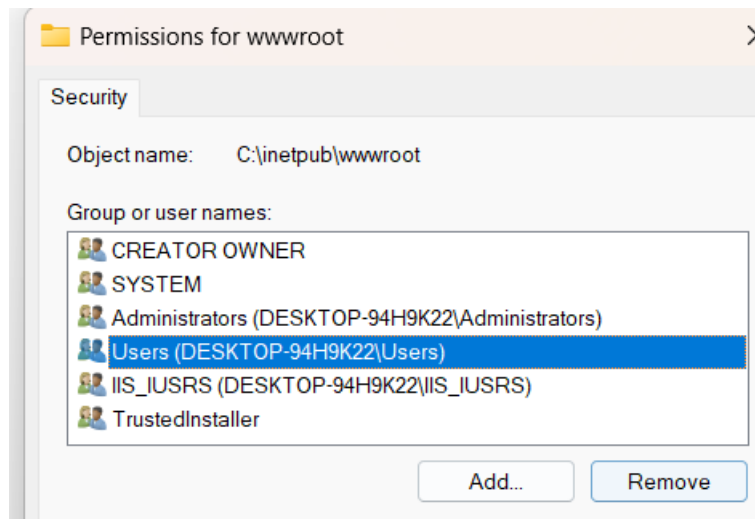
Permissions for wwwroot

Security

Object name: C:\inetpub\wwwroot

Group or user names:

CREATOR OWNER
SYSTEM
Administrators (DESKTOP-94H9K22\Administrators)
Users (DESKTOP-94H9K22\Users)
IIS_IUSRS (DESKTOP-94H9K22\IIS_IUSRS)
TrustedInstaller

Add...
Remove